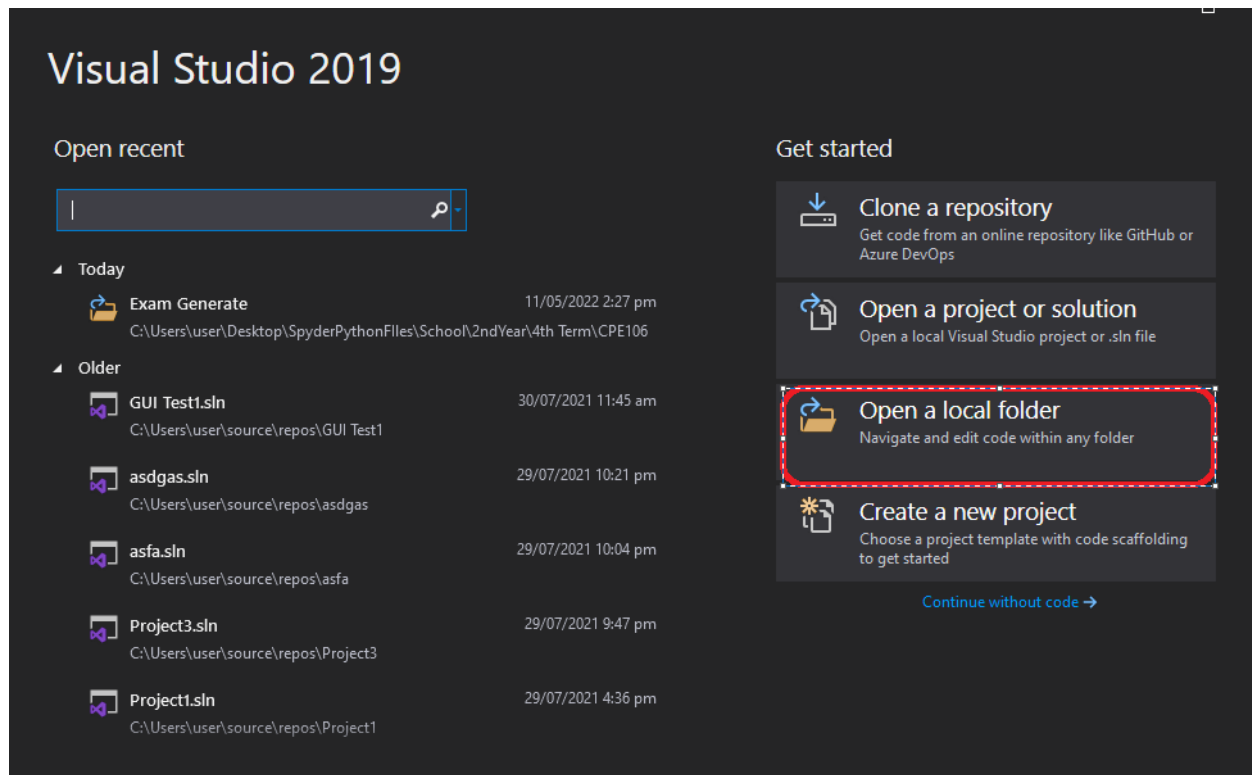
Visual Studio 2019

Open recent

Today

Exam Generate
11/05/2022 2:27 pm
C:\Users\user\Desktop\SpyderPythonFIles\School\2ndYear\4th Term\CPE106

Older

GUI Test1.sln
30/07/2021 11:45 am
C:\Users\user\source\repos\GUI Test1

asdgas.sln
29/07/2021 10:21 pm
C:\Users\user\source\repos\asdgas

asfa.sln
29/07/2021 10:04 pm
C:\Users\user\source\repos\asfa

Project3.sln
29/07/2021 9:47 pm
C:\Users\user\source\repos\Project3

Project1.sln
29/07/2021 4:36 pm
C:\Users\user\source\repos\Project1

Get started

Clone a repository
Get code from an online repository like GitHub or Azure DevOps

Open a project or solution
Open a local Visual Studio project or .sln file

Open a local folder
Navigate and edit code within any folder

Create a new project
Choose a project template with code scaffolding to get started

Continue without code →